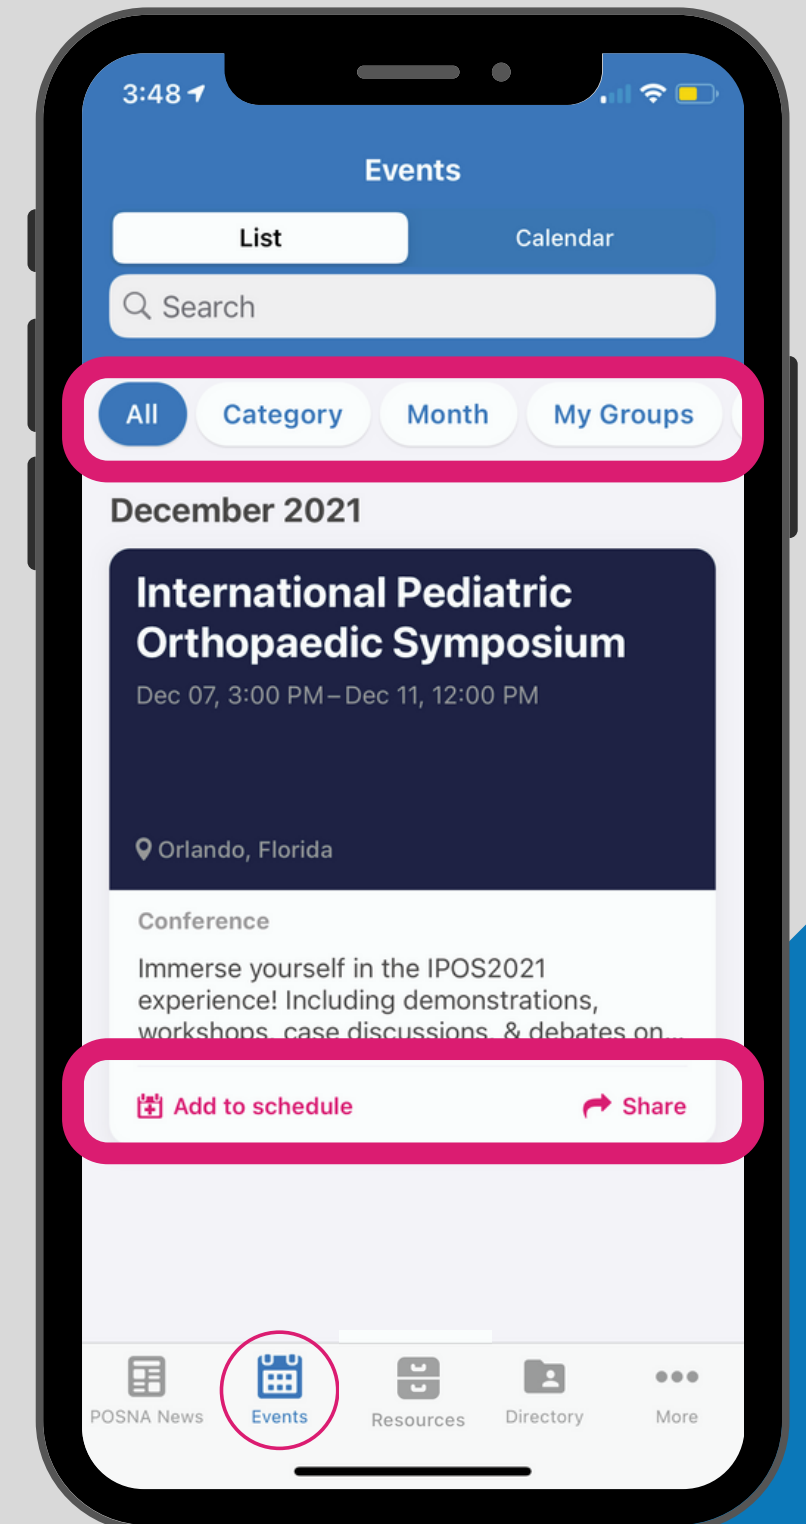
3:48

Events

List

Calendar

Search

All

Category

Month

My Groups

December 2021

International Pediatric Orthopaedic Symposium

Dec 07, 3:00 PM – Dec 11, 12:00 PM

Orlando, Florida

Conference

Immerse yourself in the IPOS2021 experience! Including demonstrations, workshops, case discussions, & debates on...

Add to schedule

Share

POSNA News

Events

Resources

Directory

More